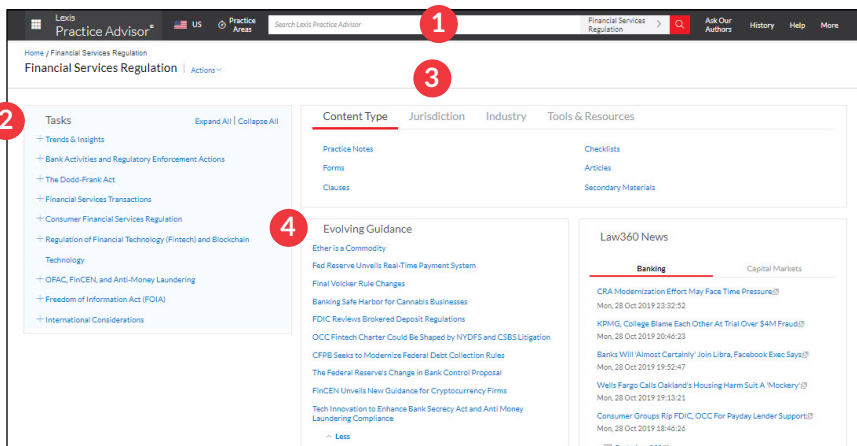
Lexis Practice Advisor®

US

Practice Areas

Search Lexis Practice Advisor

Financial Services Regulation

Ask Our Authors

History

Help

More

1

Home / Financial Services Regulation

Financial Services Regulation

Actions

3

2

Tasks

Expand All | Collapse All

+ Trends & Insights

+ Bank Activities and Regulatory Enforcement Actions

+ The Dodd-Frank Act

+ Financial Services Transactions

+ Consumer Financial Services Regulation

+ Regulation of Financial Technology (Fintech) and Blockchain Technology

+ OFAC, FinCEN, and Anti-Money Laundering

+ Freedom of Information Act (FOIA)

+ International Considerations

Content Type

Jurisdiction

Industry

Tools & Resources

Practice Notes

Forms

Clauses

Checklists

Articles

Secondary Materials

4

Evolving Guidance

Ether is a Commodity

Fed Reserve Unveils Real-Time Payment System

Final Volcker Rule Changes

Banking Safe Harbor for Cannabis Businesses

FDIC Reviews Brokered Deposit Regulations

OCC Fintech Charter Could Be Shaped by NYDFS and CSBS Litigation

CFPB Seeks to Modernize Federal Debt Collection Rules

The Federal Reserve's Change in Bank Control Proposal

FinCEN Unveils New Guidance for Cryptocurrency Firms

Tech Innovation to Enhance Bank Secrecy Act and Anti Money Laundering Compliance

^ Less

Law360 News

Banking

Capital Markets

CRA Modernization Effort May Face Time Pressure

Mon, 28 Oct 2019 23:32:52

KPMG, College Blame Each Other At Trial Over $4M Fraud

Mon, 28 Oct 2019 20:46:23

Banks Will 'Almost Certainly' Join Libra, Facebook Exec Says

Mon, 28 Oct 2019 19:52:47

Wells Fargo Calls Oakland's Housing Harm Suit A 'Mockery'

Mon, 28 Oct 2019 19:13:21

Consumer Groups Rip FDIC, OCC For Payday Lender Support

Mon, 28 Oct 2019 18:46:26